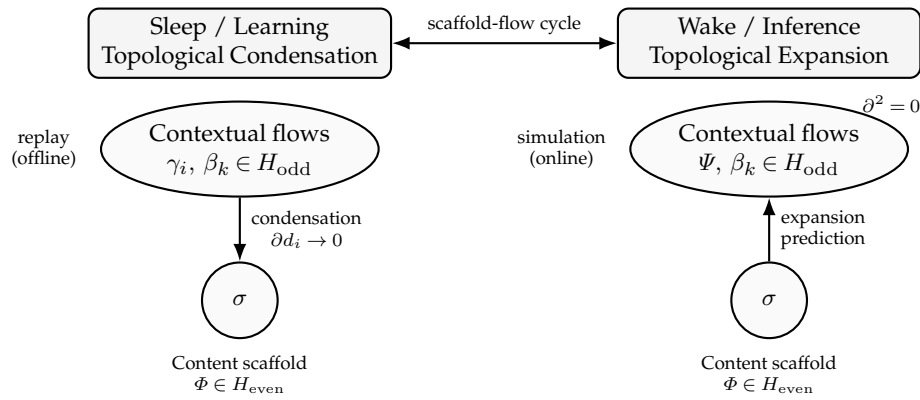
Sleep / Learning
Topological Condensation

scaffold-flow cycle

Wake / Inference
Topological Expansion

$\partial^2 = 0$

replay
(offline)

Contextual flows
$\gamma_i,\ \beta_k \in H_{\text{odd}}$

condensation
$\partial d_i \to 0$

$\sigma$

Content scaffold
$\Phi \in H_{\text{even}}$

simulation
(online)

Contextual flows
$\Psi,\ \beta_k \in H_{\text{odd}}$

expansion
prediction

$\sigma$

Content scaffold
$\Phi \in H_{\text{even}}$